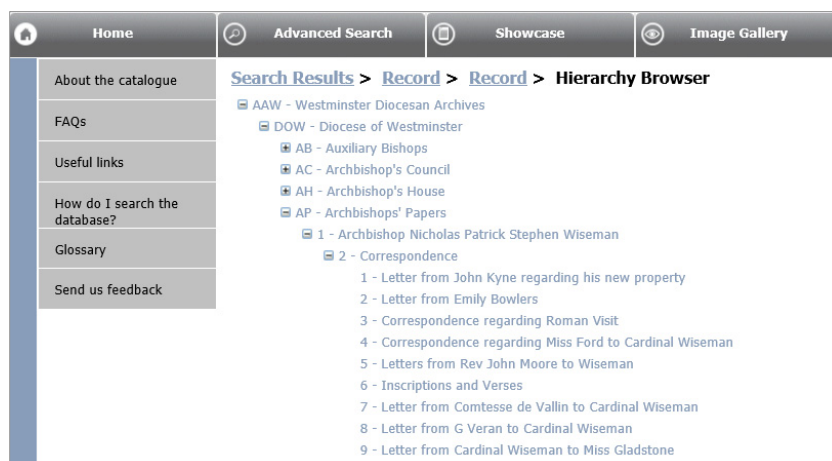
Home
Advanced Search
Showcase
Image Gallery

About the catalogue
FAQs
Useful links
How do I search the database?
Glossary
Send us feedback

Search Results > Record > Record > Hierarchy Browser

AAW - Westminster Diocesan Archives
DOW - Diocese of Westminster
AB - Auxiliary Bishops
AC - Archbishop's Council
AH - Archbishop's House
AP - Archbishops' Papers
1 - Archbishop Nicholas Patrick Stephen Wiseman
2 - Correspondence
1 - Letter from John Kyne regarding his new property
2 - Letter from Emily Bowlers
3 - Correspondence regarding Roman Visit
4 - Correspondence regarding Miss Ford to Cardinal Wiseman
5 - Letters from Rev John Moore to Wiseman
6 - Inscriptions and Verses
7 - Letter from Comtesse de Vallin to Cardinal Wiseman
8 - Letter from G Veran to Cardinal Wiseman
9 - Letter from Cardinal Wiseman to Miss Gladstone